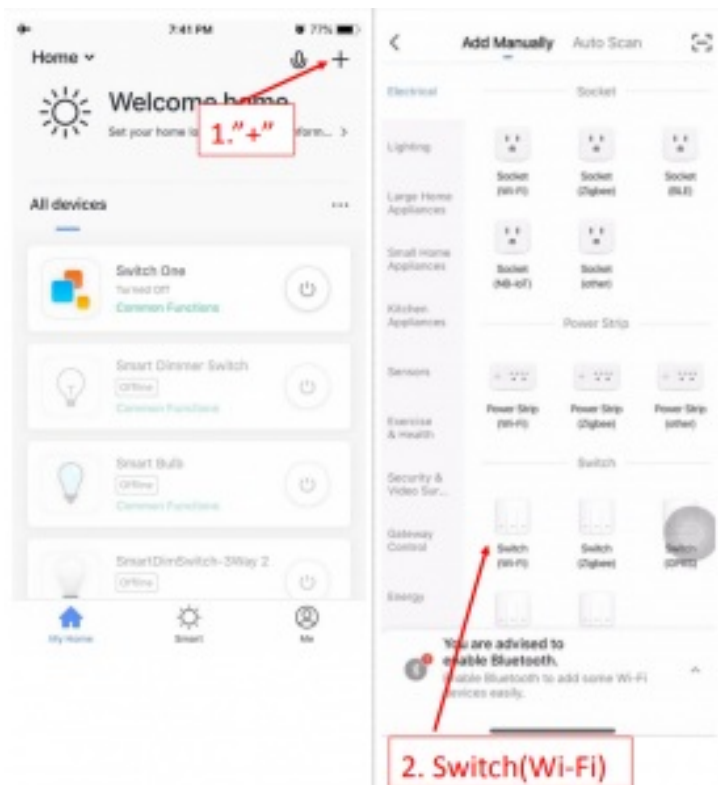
7:41 PM
77%
Home
+
Welcome home
1."+"
Set your home lo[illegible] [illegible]form... >
All devices
...
Switch One
Turned Off
Common Functions
Smart Dimmer Switch
Offline
Common Functions
Smart Bulb
Offline
Common Functions
SmartDimSwitch-3Way 2
Offline
My Home
Smart
Me

<
Add Manually
Auto Scan
Electrical
Lighting
Large Home Appliances
Small Home Appliances
Kitchen Appliances
Sensors
Exercise & Health
Security & Video Sur...
Gateway Control
Energy
Socket
Socket (Wi-Fi)
Socket (Zigbee)
Socket (BLE)
Socket (NB-IoT)
Socket (other)
Power Strip
Power Strip (Wi-Fi)
Power Strip (Zigbee)
Power Strip (other)
Switch
Switch (Wi-Fi)
Switch (Zigbee)
Switch (GPRS)
You are advised to enable Bluetooth.
Enable Bluetooth to add some Wi-Fi devices easily.
2. Switch(Wi-Fi)